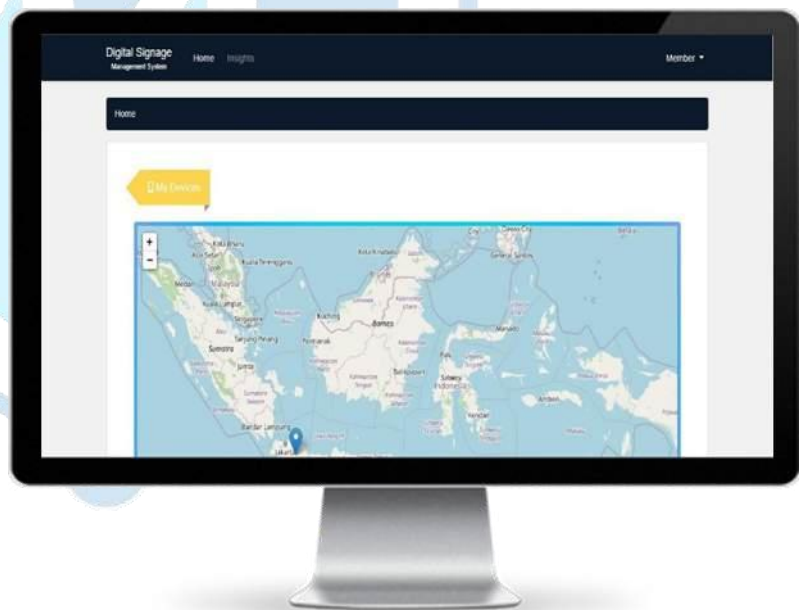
Digital Signage
Management System

Home Insights

Member ▾

Home

My Devices

+
−

Kota Bharu
Alor Setar
Kuala Terengganu
Malaysia
Medan
Kuala Lumpur
Singapore
Kuching
Pontianak
Borneo
Tanjung Pinang
Sumatra
Jambi
Bandar Lampung
Jakarta
Kota Kinabalu
Samarinda
Balikpapan
Sulawesi
Indonesia
Manado
Palu
Kendari
Ambon
Davao City
General Santos